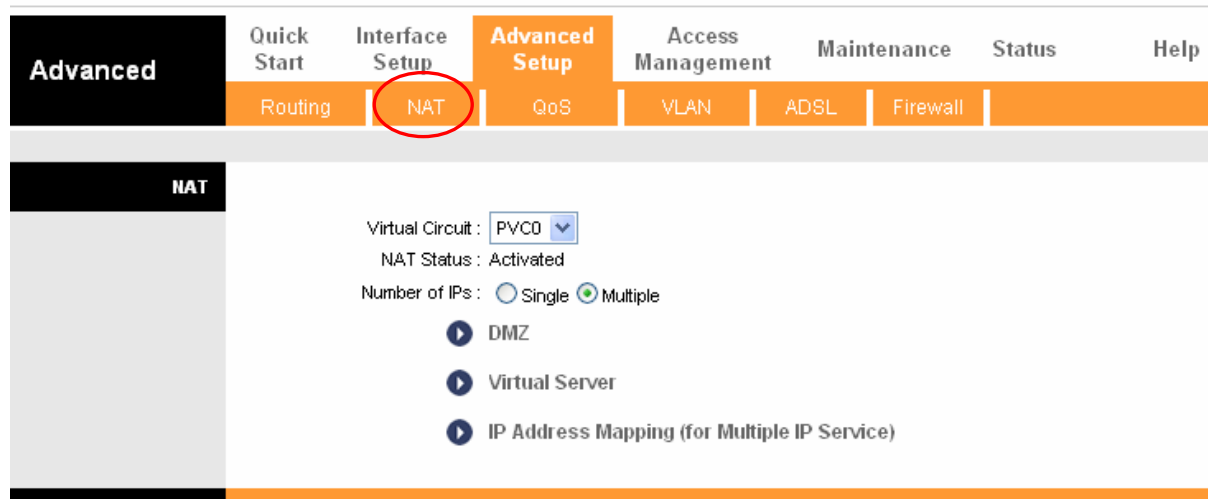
Advanced

Quick Start | Interface Setup | Advanced Setup | Access Management | Maintenance | Status | Help

Routing | NAT | QoS | VLAN | ADSL | Firewall

NAT

Virtual Circuit : PVC0

NAT Status : Activated

Number of IPs : Single Multiple

DMZ

Virtual Server

IP Address Mapping (for Multiple IP Service)